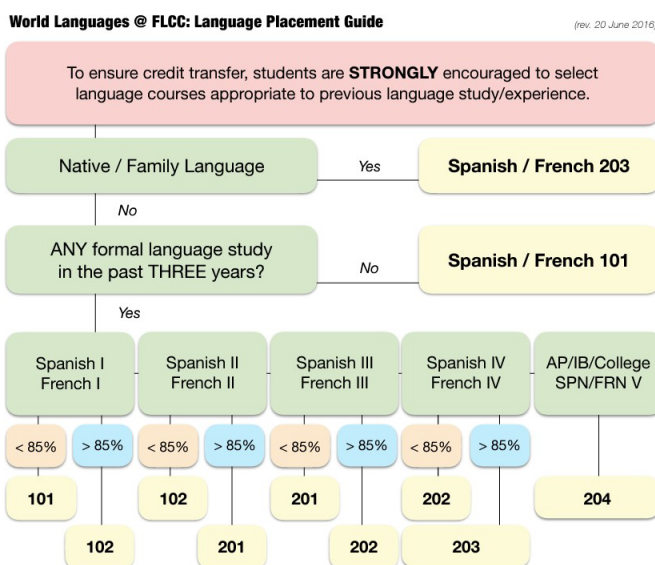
World Languages @ FLCC: Language Placement Guide

(rev. 20 June 2016)

To ensure credit transfer, students are **STRONGLY** encouraged to select language courses appropriate to previous language study/experience.

Native / Family Language

Yes

Spanish / French 203

No

ANY formal language study in the past THREE years?

No

Spanish / French 101

Yes

Spanish I
French I

Spanish II
French II

Spanish III
French III

Spanish IV
French IV

AP/IB/College
SPN/FRN V

< 85%

> 85%

< 85%

> 85%

< 85%

> 85%

< 85%

> 85%

101

102

201

202

204

102

201

202

203